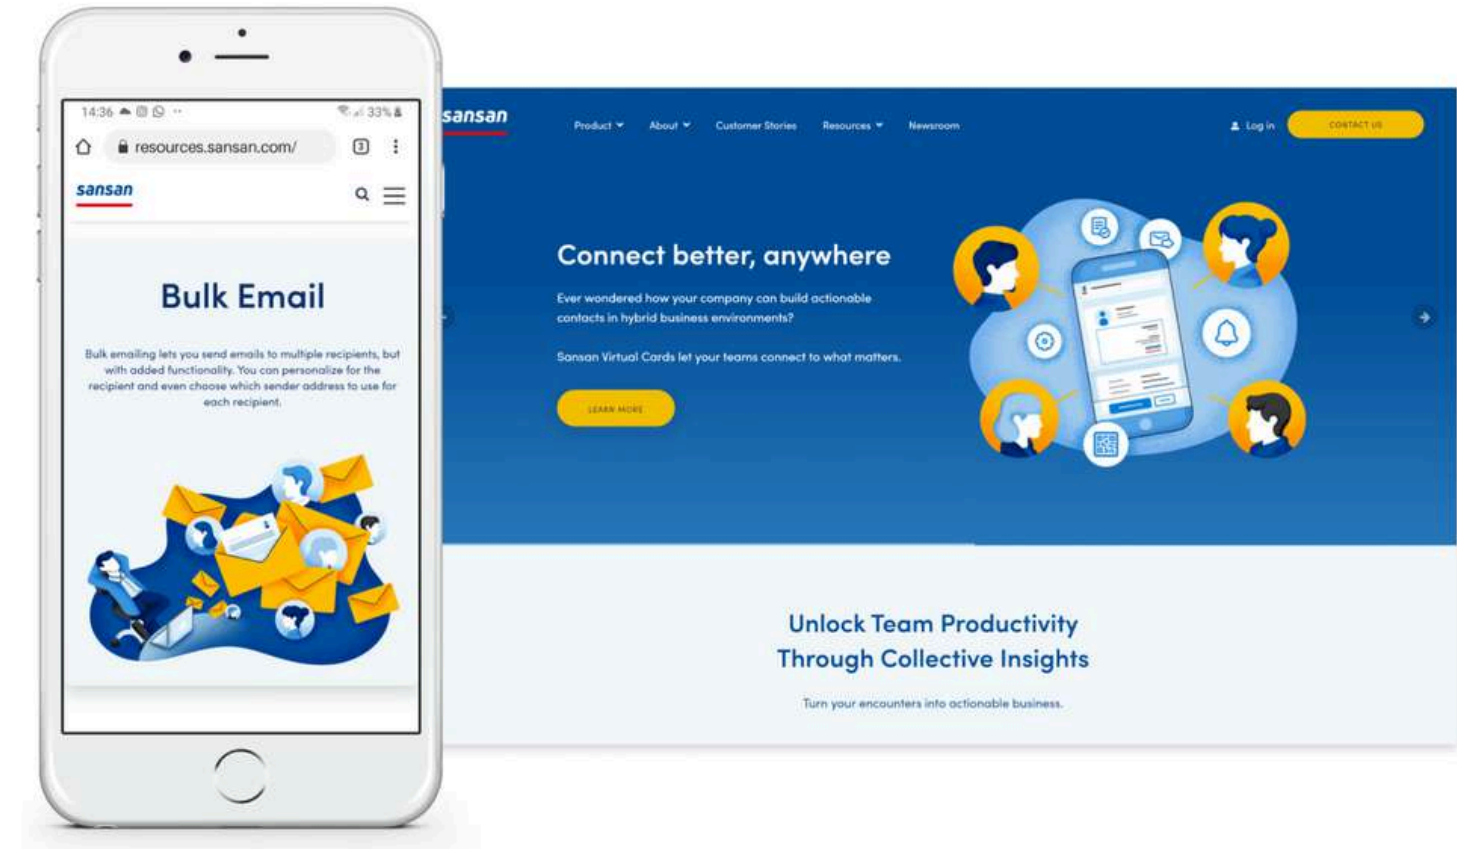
14:36 33%

resources.sansan.com/

3

sansan

Bulk Email

Bulk emailing lets you send emails to multiple recipients, but with added functionality. You can personalize for the recipient and even choose which sender address to use for each recipient.

sansan

Product About Customer Stories Resources Newsroom

Log in

CONTACT US

Connect better, anywhere

Ever wondered how your company can build actionable contacts in hybrid business environments?

Sansan Virtual Cards let your teams connect to what matters.

LEARN MORE

Unlock Team Productivity Through Collective Insights

Turn your encounters into actionable business.